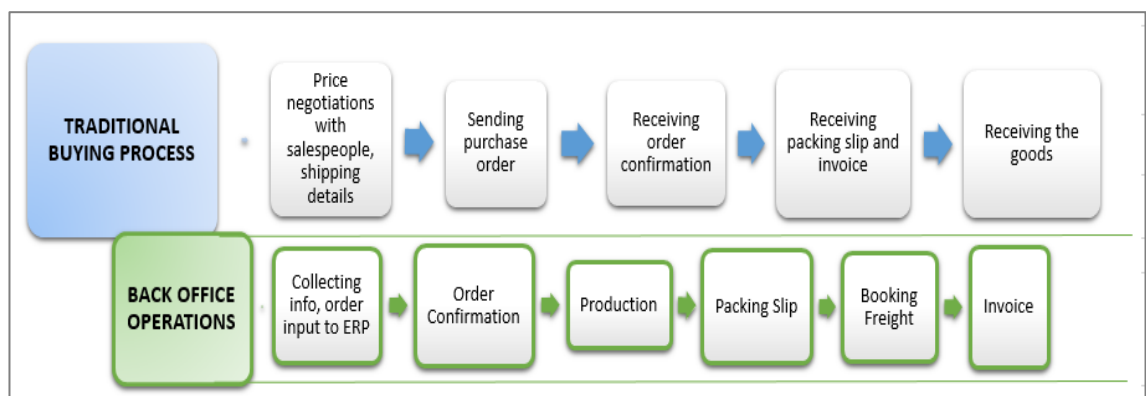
TRADITIONAL BUYING PROCESS

Price negotiations with salespeople, shipping details

Sending purchase order

Receiving order confirmation

Receiving packing slip and invoice

Receiving the goods

BACK OFFICE OPERATIONS

Collecting info, order input to ERP

Order Confirmation

Production

Packing Slip

Booking Freight

Invoice